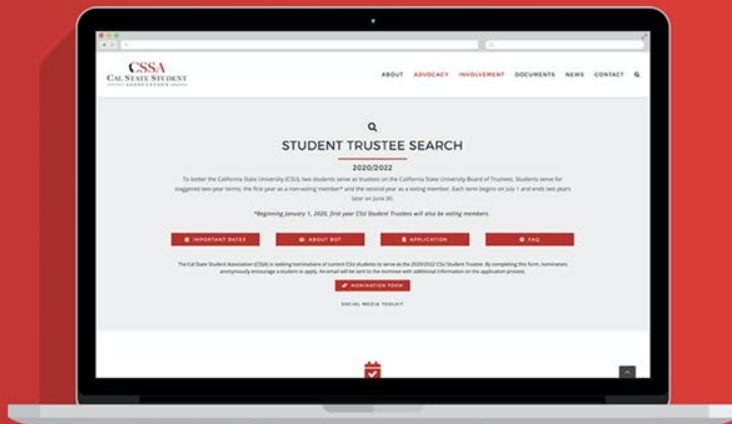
CSSA
CAL STATE STUDENT ASSOCIATION

ABOUT ADVOCACY INVOLVEMENT DOCUMENTS NEWS CONTACT

STUDENT TRUSTEE SEARCH

2020/2022

To better the California State University (CSU), two students serve as trustees on the California State University Board of Trustees. Students serve for staggered two-year terms; the first year as a non-voting member* and the second year as a voting member. Each term begins on July 1 and ends two years later on June 30.

*Beginning January 1, 2020, first year CSU Student Trustees will also be voting members.

IMPORTANT DATES ABOUT BOT APPLICATION FAQ

The Cal State Student Association (CSSA) is seeking nominations of current CSU students to serve as the 2020/2022 CSU Student Trustee. By completing this form, nominators anonymously encourage a student to apply. An email will be sent to the nominee with additional information on the application process.

NOMINATION FORM

SOCIAL MEDIA TOOLKIT